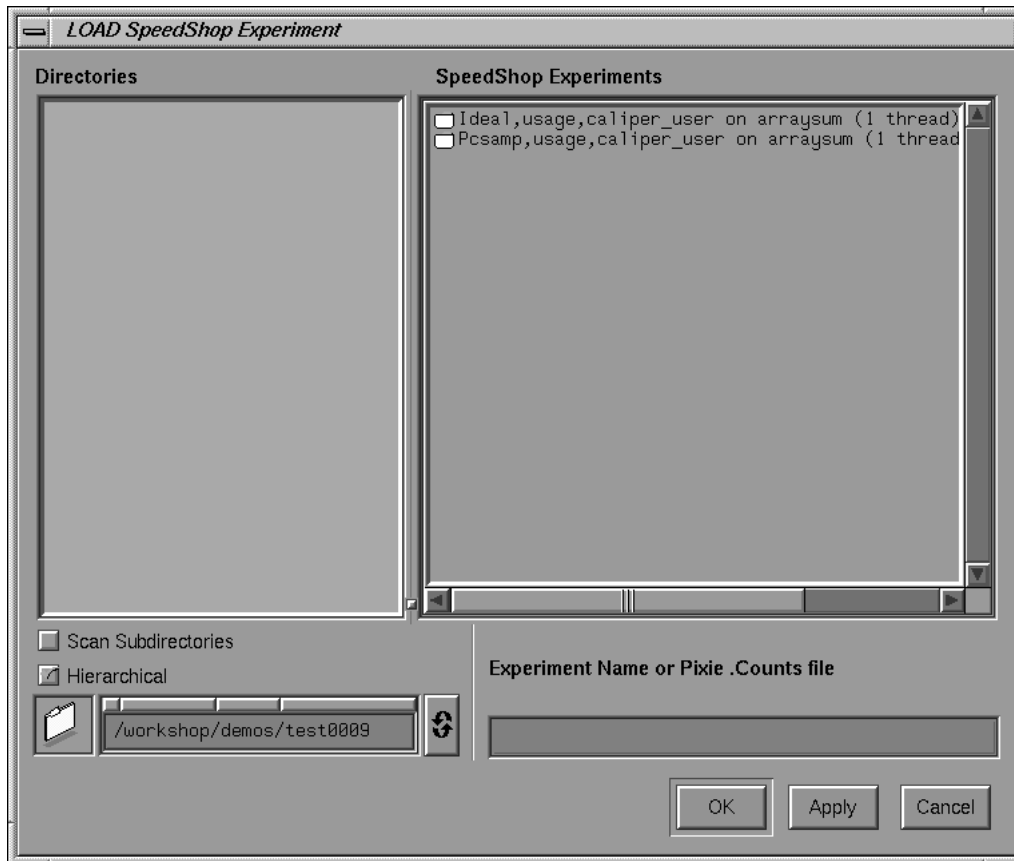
LOAD SpeedShop Experiment

Directories

SpeedShop Experiments

Ideal,usage,caliper_user on arraysum (1 thread)
Pcsamp,usage,caliper_user on arraysum (1 thread

Scan Subdirectories

Hierarchical

/workshop/demos/test0009

Experiment Name or Pixie .Counts file

OK Apply Cancel